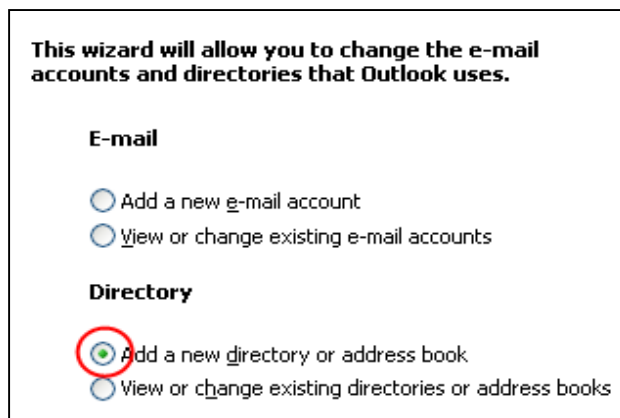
This wizard will allow you to change the e-mail accounts and directories that Outlook uses.

E-mail

Add a new e-mail account
View or change existing e-mail accounts

Directory

Add a new directory or address book
View or change existing directories or address books